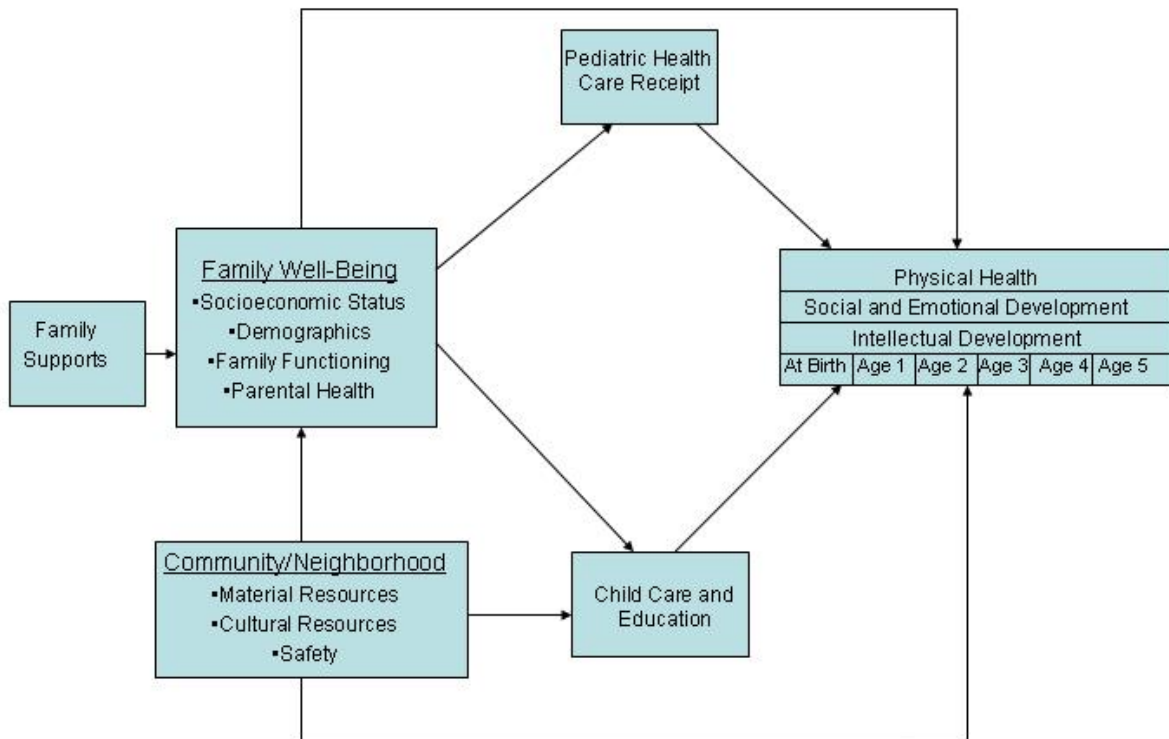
Pediatric Health Care Receipt

Family Supports

Family Well-Being
▪Socioeconomic Status
▪Demographics
▪Family Functioning
▪Parental Health

Physical Health

Social and Emotional Development

Intellectual Development

| At Birth | Age 1 | Age 2 | Age 3 | Age 4 | Age 5 |
|---|---|---|---|---|---|

Community/Neighborhood
▪Material Resources
▪Cultural Resources
▪Safety

Child Care and Education